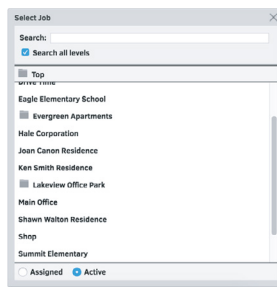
Select Job

Search:

Search all levels

Top

Drive Time

Eagle Elementary School

Evergreen Apartments

Hale Corporation

Joan Canon Residence

Ken Smith Residence

Lakeview Office Park

Main Office

Shawn Walton Residence

Shop

Summit Elementary

Assigned Active